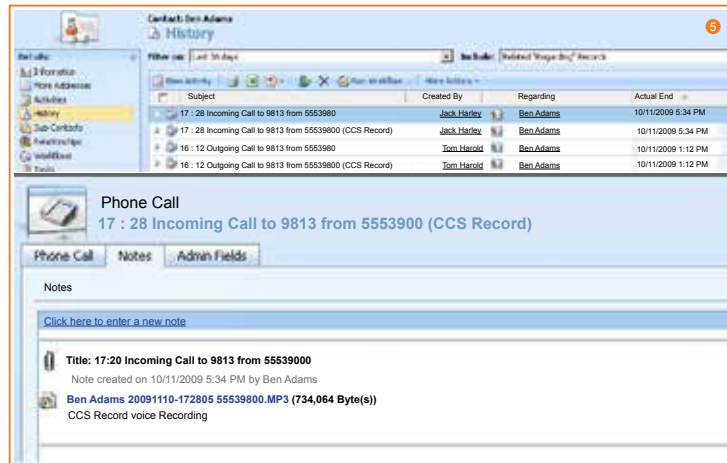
Contact: Ben Adams
History

5

Details
Information
More Addresses
Activities
History
Sub-Contacts
Relationships
Workflows

Filter on: Last 30 days
Include: Related "Regarding" Records

New Activity | More Actions

| | Subject | Created By | | Regarding | Actual End |
|---|---|---|---|---|---|
| | 17 : 28 Incoming Call to 9813 from 5553980 | Jack Harley | | Ben Adams | 10/11/2009 5:34 PM |
| | 17 : 28 Incoming Call to 9813 from 55539800 (CCS Record) | Jack Harley | | Ben Adams | 10/11/2009 5:34 PM |
| | 16 : 12 Outgoing Call to 9813 from 5553980 | Tom Harold | | Ben Adams | 10/11/2009 1:12 PM |
| | 16 : 12 Outgoing Call to 9813 from 55539800 (CCS Record) | Tom Harold | | Ben Adams | 10/11/2009 1:12 PM |

Phone Call
17 : 28 Incoming Call to 9813 from 5553900 (CCS Record)

Phone Call | Notes | Admin Fields

Notes

Click here to enter a new note

Title: 17:20 Incoming Call to 9813 from 55539000
Note created on 10/11/2009 5:34 PM by Ben Adams

Ben Adams 20091110-172805 55539800.MP3 (734,064 Byte(s))
CCS Record voice Recording